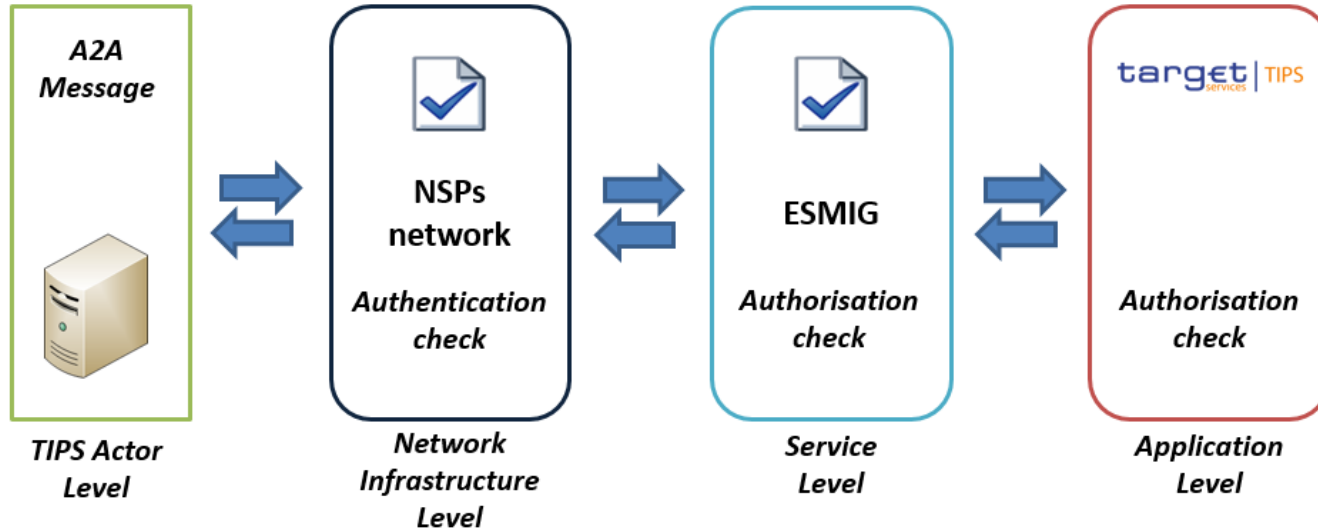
A2A Message

TIPS Actor Level

NSPs network

Authentication check

Network Infrastructure Level

ESMIG

Authorisation check

Service Level

target services | TIPS

Authorisation check

Application Level